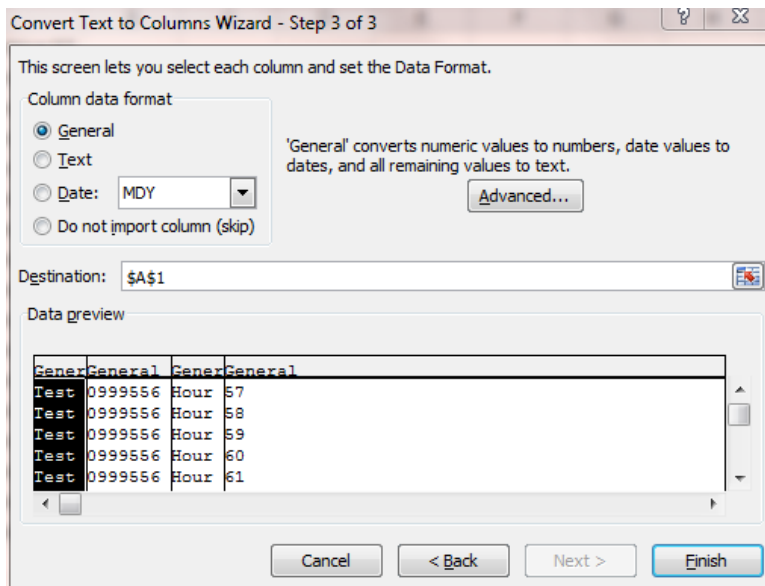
Convert Text to Columns Wizard - Step 3 of 3

? X

This screen lets you select each column and set the Data Format.

Column data format

General

Text

Date: MDY

Do not import column (skip)

'General' converts numeric values to numbers, date values to dates, and all remaining values to text.

Advanced...

Destination: $A$1

Data preview

| Gener | General | Gener | General |
|---|---|---|---|
| Test | 0999556 | Hour | 57 |
| Test | 0999556 | Hour | 58 |
| Test | 0999556 | Hour | 59 |
| Test | 0999556 | Hour | 60 |
| Test | 0999556 | Hour | 61 |

Cancel

< Back

Next >

Finish